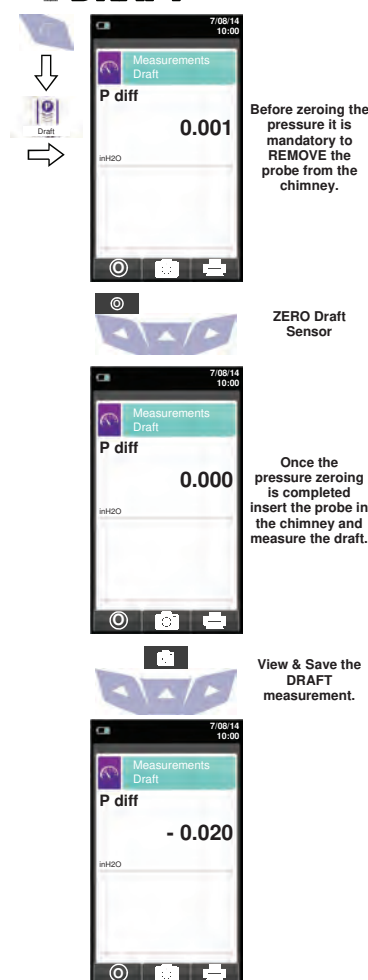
DRAFT

Draft

7/08/14
10:00

Measurements
Draft

P diff

0.001

inH2O

Before zeroing the pressure it is mandatory to REMOVE the probe from the chimney.

ZERO Draft Sensor

7/08/14
10:00

Measurements
Draft

P diff

0.000

inH2O

Once the pressure zeroing is completed insert the probe in the chimney and measure the draft.

View & Save the DRAFT measurement.

7/08/14
10:00

Measurements
Draft

P diff

- 0.020

inH2O